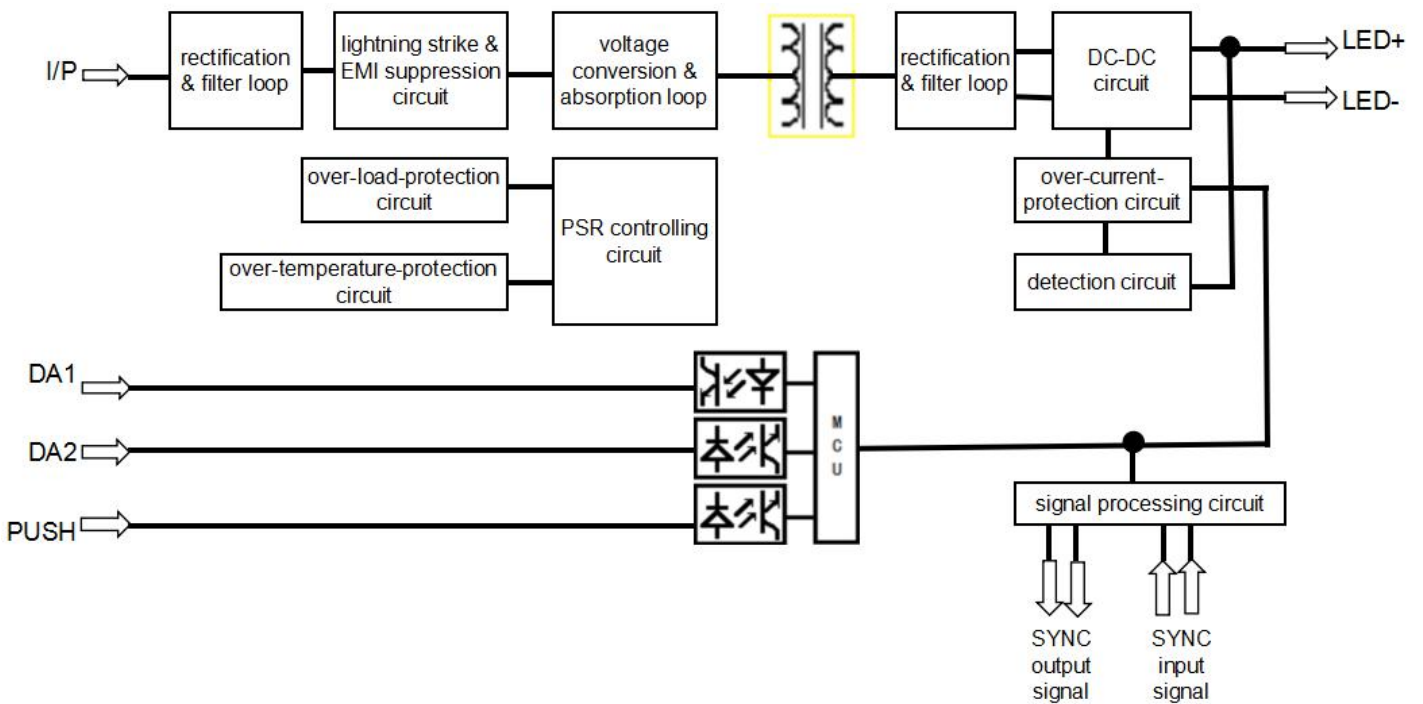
I/P

rectification & filter loop

lightning strike & EMI suppression circuit

voltage conversion & absorption loop

rectification & filter loop

DC-DC circuit

LED+

LED-

over-load-protection circuit

PSR controlling circuit

over-temperature-protection circuit

over-current-protection circuit

detection circuit

DA1

DA2

PUSH

M C U

signal processing circuit

SYNC output signal

SYNC input signal